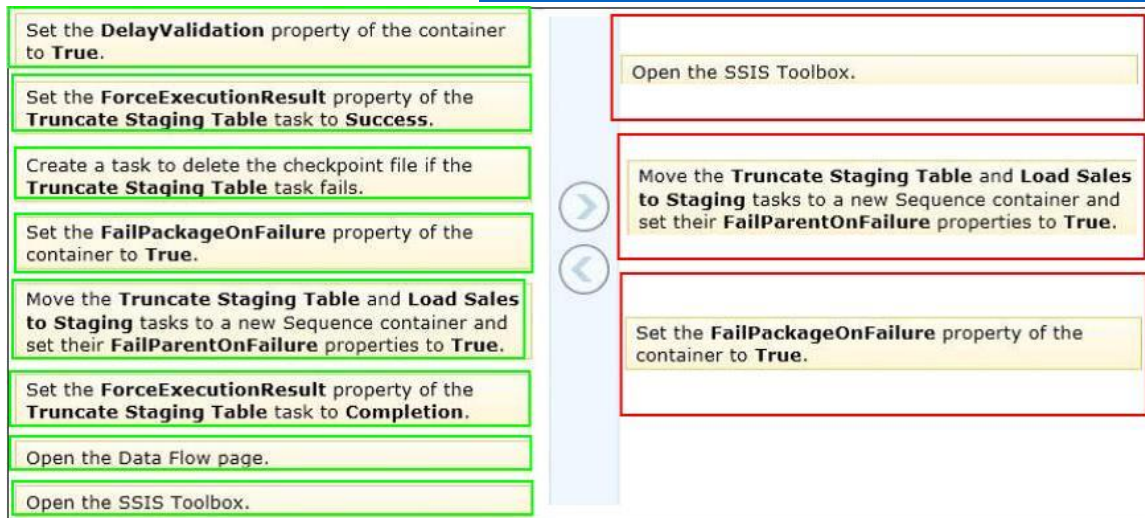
Set the **DelayValidation** property of the container to **True**.

Set the **ForceExecutionResult** property of the **Truncate Staging Table** task to **Success**.

Create a task to delete the checkpoint file if the **Truncate Staging Table** task fails.

Set the **FailPackageOnFailure** property of the container to **True**.

Move the **Truncate Staging Table** and **Load Sales to Staging** tasks to a new Sequence container and set their **FailParentOnFailure** properties to **True**.

Set the **ForceExecutionResult** property of the **Truncate Staging Table** task to **Completion**.

Open the Data Flow page.

Open the SSIS Toolbox.

Open the SSIS Toolbox.

Move the **Truncate Staging Table** and **Load Sales to Staging** tasks to a new Sequence container and set their **FailParentOnFailure** properties to **True**.

Set the **FailPackageOnFailure** property of the container to **True**.